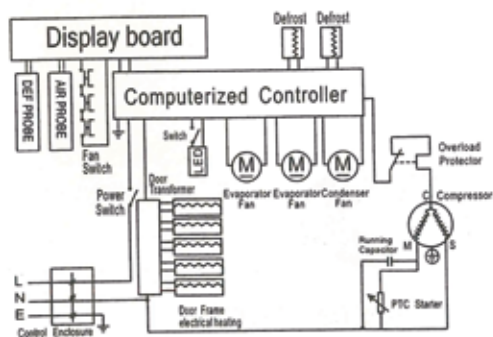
Display board

Defrost

Defrost

DEF PROBE

AIR PROBE

Fan Switch

Computerized Controller

Switch

LED

M

M

M

Evaporator Fan

Evaporator Fan

Condenser Fan

Overload Protector

C

Compressor

Power Switch

Door Transformer

Running Capacitor

M

S

L

N

E

PTC Starter

Door Frame electrical heating

Control Enclosure